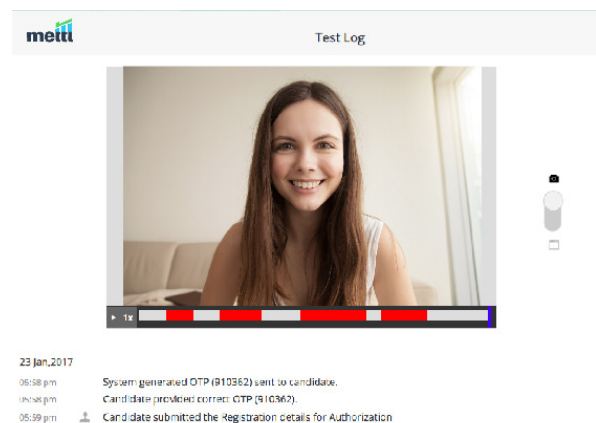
mettl

Test Log

1x

23 Jan,2017

05:58 pm System generated OTP (910362) sent to candidate.

05:58 pm Candidate provided correct OTP (910362).

05:59 pm Candidate submitted the Registration details for Authorization